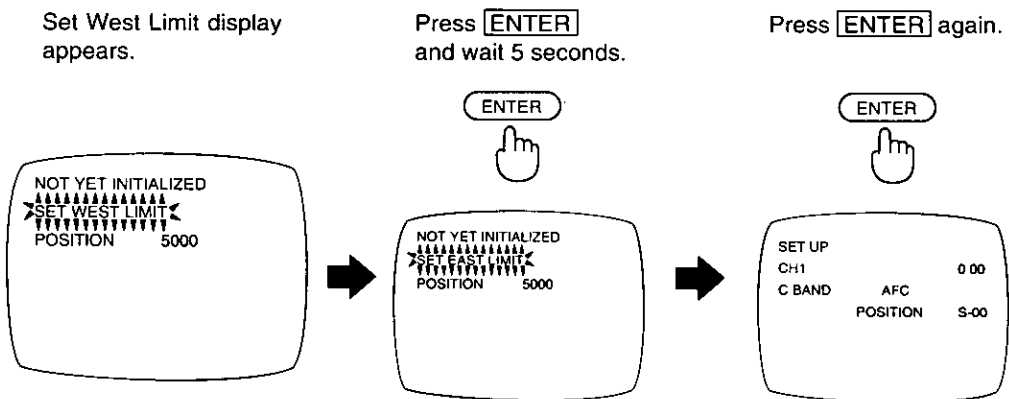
Set West Limit display appears.

Press ENTER and wait 5 seconds.

Press ENTER again.

ENTER

ENTER

NOT YET INITIALIZED
SET WEST LIMIT
POSITION 5000

NOT YET INITIALIZED
SET EAST LIMIT
POSITION 5000

SET UP
CH1 0 00
C BAND AFC
POSITION S-00